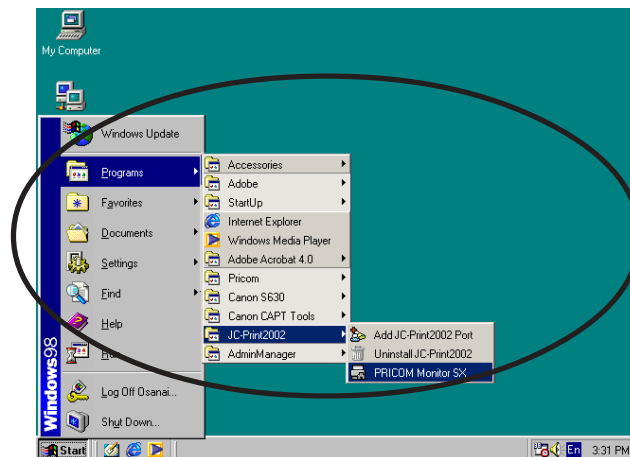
My Computer

Windows98

Windows Update

Programs

Favorites

Documents

Settings

Find

Help

Ru

Log Off Osanai...

Shut Down...

Accessories

Adobe

StartUp

Internet Explorer

Windows Media Player

Adobe Acrobat 4.0

Pricom

Canon S630

Canon CAPT Tools

JC-Print2002

AdminManager

Add JC-Print2002 Port

Uninstall JC-Print2002

PRICOM Monitor SX

Start

En

3:31 PM